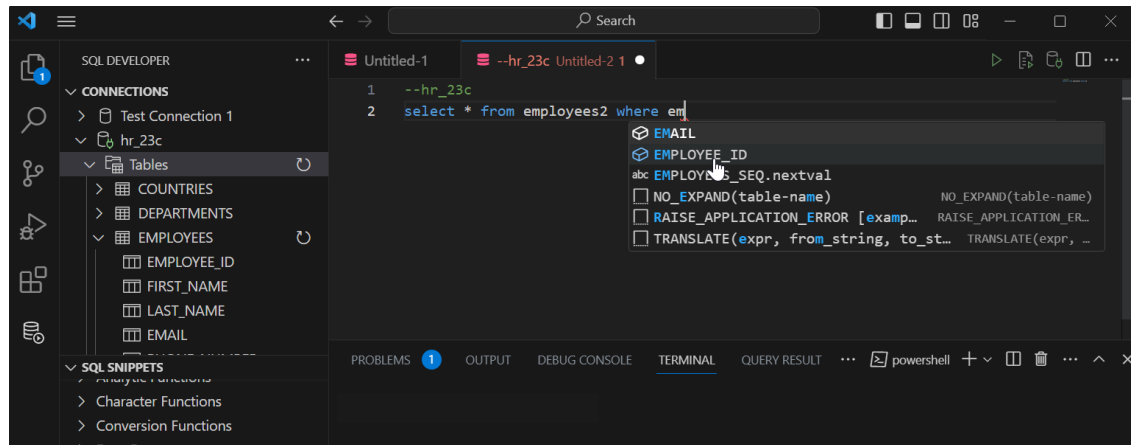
Search

SQL DEVELOPER ···
CONNECTIONS
Test Connection 1
hr_23c
Tables
COUNTRIES
DEPARTMENTS
EMPLOYEES
EMPLOYEE_ID
FIRST_NAME
LAST_NAME
EMAIL
SQL SNIPPETS
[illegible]
Character Functions
Conversion Functions

Untitled-1
--hr_23c Untitled-2 1

1 --hr_23c
2 select * from employees2 where em

EMAIL
EMPLOYEE_ID
abc EMPLOYEES_SEQ.nextval
NO_EXPAND(table-name) NO_EXPAND(table-name)
RAISE_APPLICATION_ERROR [examp… RAISE_APPLICATION_ER…
TRANSLATE(expr, from_string, to_st… TRANSLATE(expr, …

PROBLEMS 1 OUTPUT DEBUG CONSOLE TERMINAL QUERY RESULT ··· powershell + ···